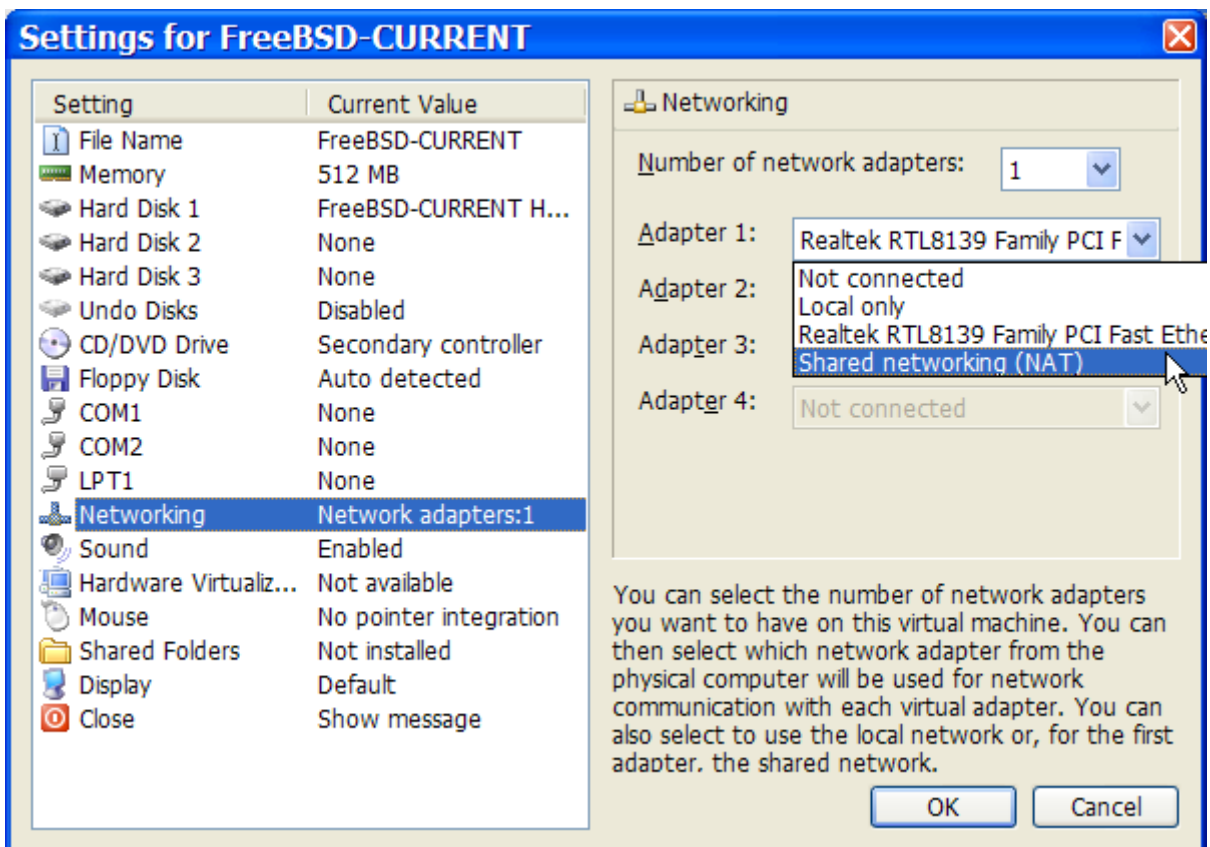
Settings for FreeBSD-CURRENT

| Setting | Current Value |
|---|---|
| File Name | FreeBSD-CURRENT |
| Memory | 512 MB |
| Hard Disk 1 | FreeBSD-CURRENT H... |
| Hard Disk 2 | None |
| Hard Disk 3 | None |
| Undo Disks | Disabled |
| CD/DVD Drive | Secondary controller |
| Floppy Disk | Auto detected |
| COM1 | None |
| COM2 | None |
| LPT1 | None |
| Networking | Network adapters:1 |
| Sound | Enabled |
| Hardware Virtualiz... | Not available |
| Mouse | No pointer integration |
| Shared Folders | Not installed |
| Display | Default |
| Close | Show message |

Networking

Number of network adapters: 1

Adapter 1: Realtek RTL8139 Family PCI F

Not connected
Local only
Realtek RTL8139 Family PCI Fast Ethe
Shared networking (NAT)

Adapter 2:

Adapter 3:

Adapter 4: Not connected

You can select the number of network adapters you want to have on this virtual machine. You can then select which network adapter from the physical computer will be used for network communication with each virtual adapter. You can also select to use the local network or, for the first adapter, the shared network.

OK Cancel